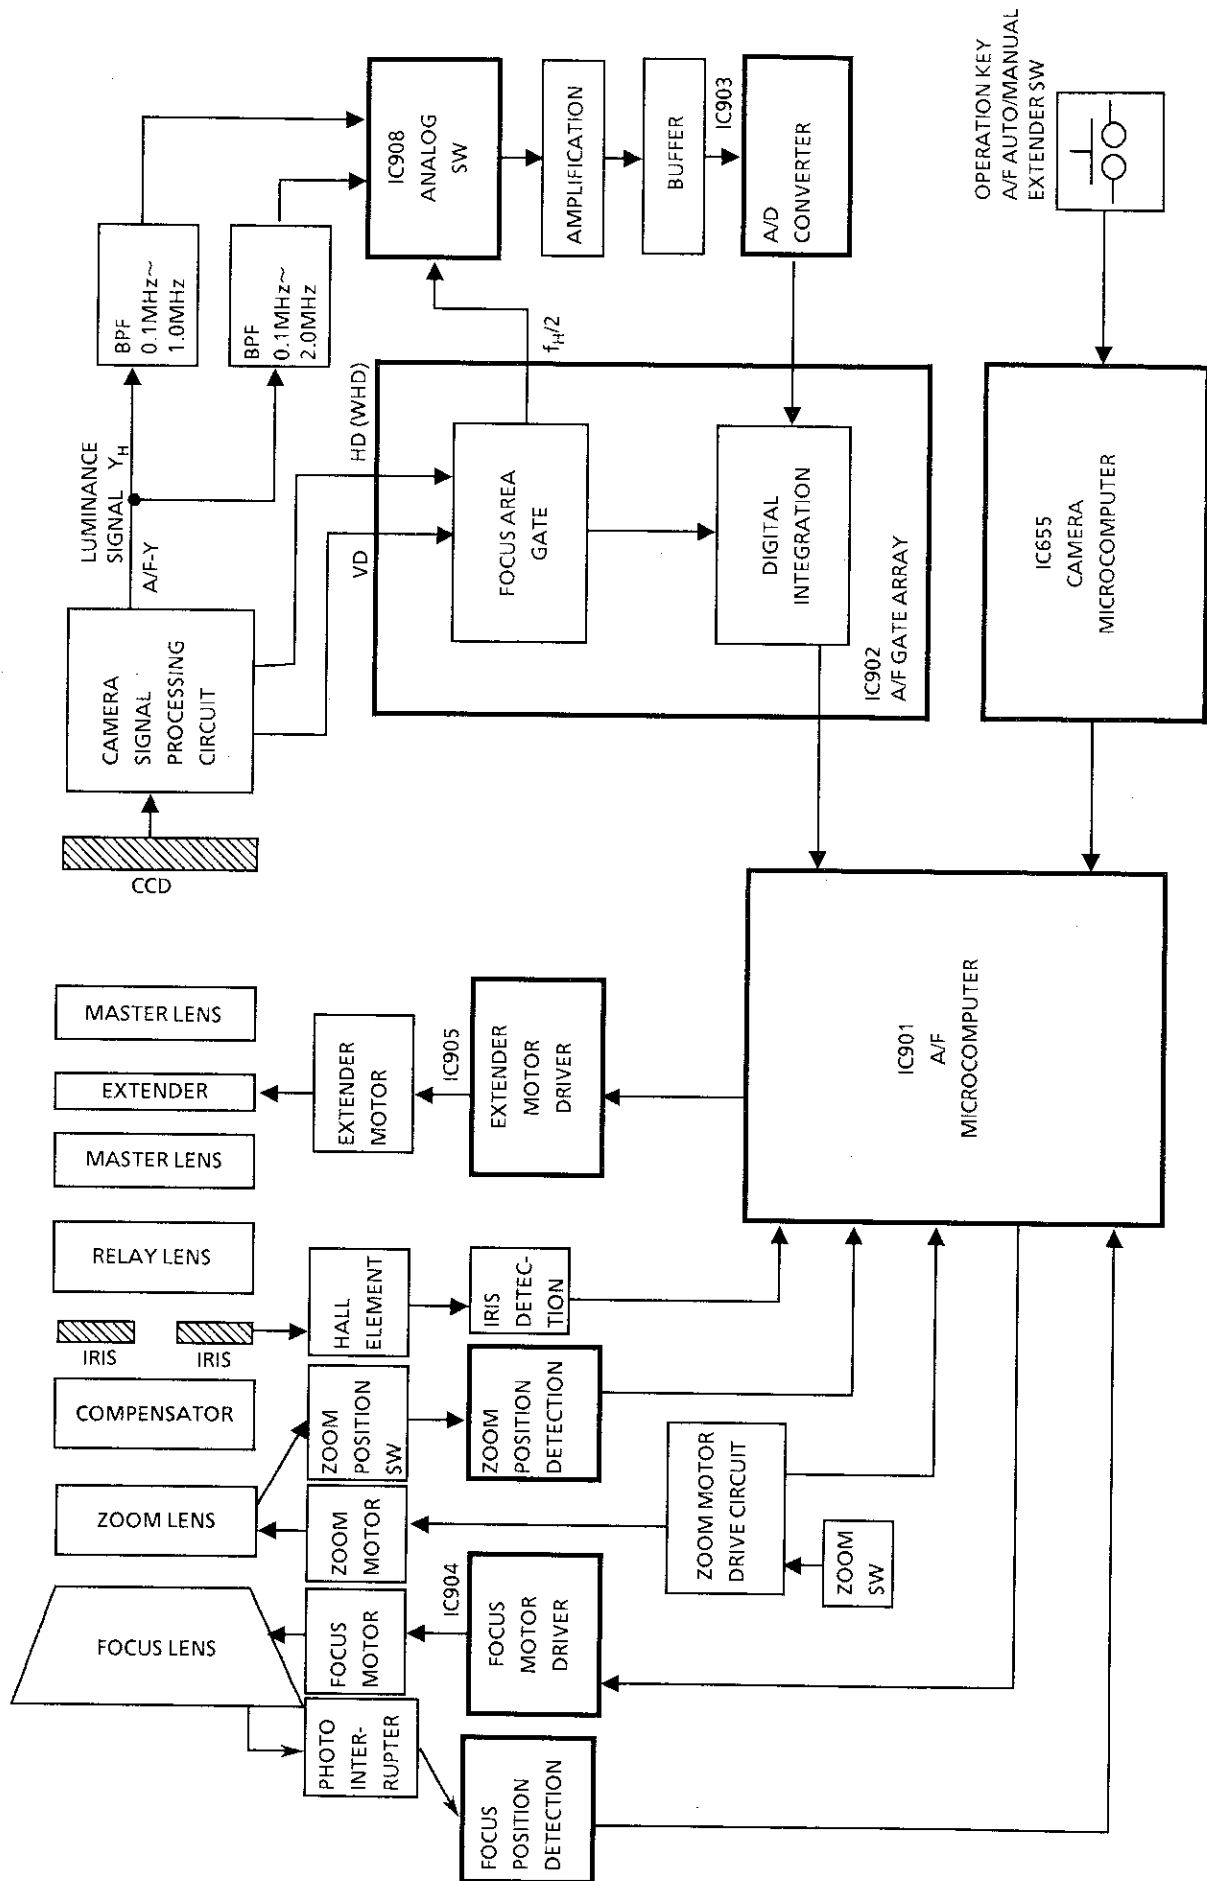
IC908
ANALOG
SW

AMPLIFICATION

BUFFER

IC903

A/D
CONVERTER

OPERATION KEY
A/F AUTO/MANUAL
EXTENDER SW

BPF
0.1MHz~
1.0MHz

BPF
0.1MHz~
2.0MHz

LUMINANCE
SIGNAL $Y_H$

A/F-Y

HD (WHD)

VD

$f_H/2$

FOCUS AREA
GATE

DIGITAL
INTEGRATION

IC902
A/F GATE ARRAY

IC655
CAMERA
MICROCOMPUTER

CAMERA
SIGNAL
PROCESSING
CIRCUIT

CCD

MASTER LENS

EXTENDER

MASTER LENS

RELAY LENS

IRIS

IRIS

COMPENSATOR

ZOOM LENS

FOCUS LENS

EXTENDER
MOTOR

IC905

EXTENDER
MOTOR
DRIVER

IC901
A/F
MICROCOMPUTER

HALL
ELEMENT

IRIS
DETEC-
TION

ZOOM
POSITION
SW

ZOOM
POSITION
DETECTION

ZOOM MOTOR
DRIVE CIRCUIT

ZOOM
SW

ZOOM
MOTOR

FOCUS
MOTOR

IC904

FOCUS
MOTOR
DRIVER

PHOTO
INTER-
RUPTER

FOCUS
POSITION
DETECTION